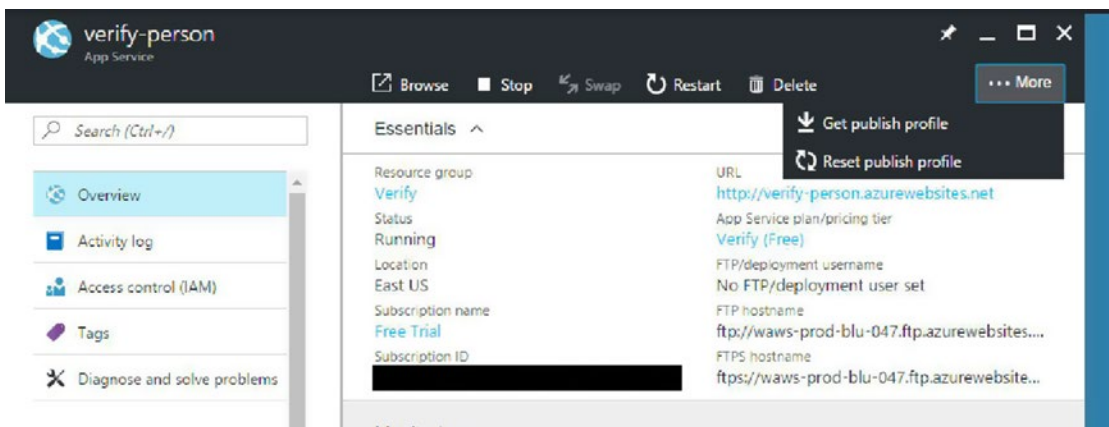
verify-person
App Service

Browse  Stop  Swap  Restart  Delete  ··· More

Get publish profile
Reset publish profile

Search (Ctrl+/)

Overview
Activity log
Access control (IAM)
Tags
Diagnose and solve problems

Essentials ^

Resource group
Verify
Status
Running
Location
East US
Subscription name
Free Trial
Subscription ID

URL
http://verify-person.azurewebsites.net
App Service plan/pricing tier
Verify (Free)
FTP/deployment username
No FTP/deployment user set
FTP hostname
ftp://waws-prod-blu-047.ftp.azurewebsites....
FTPS hostname
ftps://waws-prod-blu-047.ftp.azurewebsite...